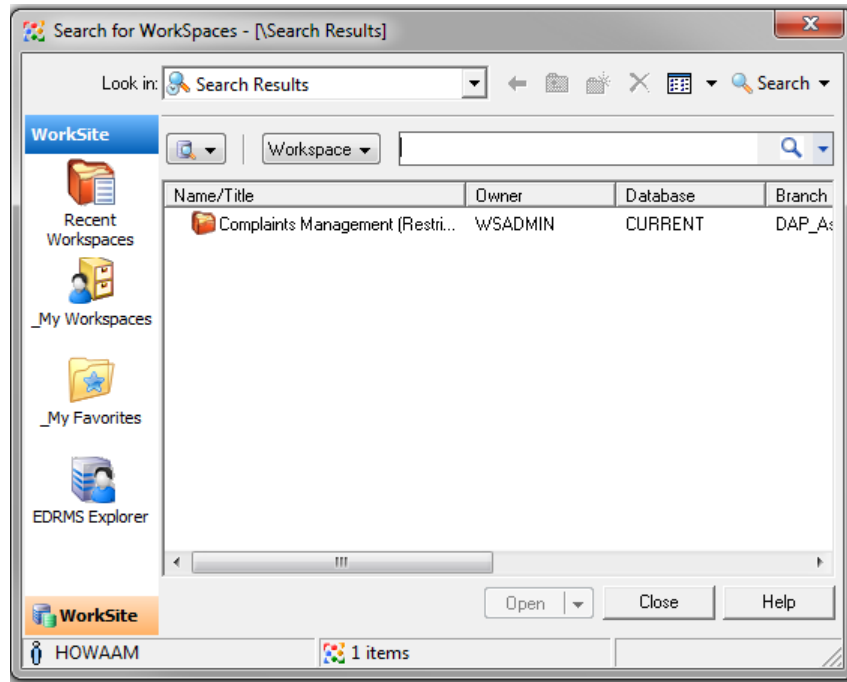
Search for WorkSpaces - [\Search Results]

Look in: Search Results

Search

WorkSite

Recent Workspaces

_My Workspaces

_My Favorites

EDRMS Explorer

Workspace

| Name/Title | Owner | Database | Branch |
|---|---|---|---|
| Complaints Management (Restri... | WSADMIN | CURRENT | DAP_As |

Open

Close

Help

WorkSite

HOWAAM

1 items